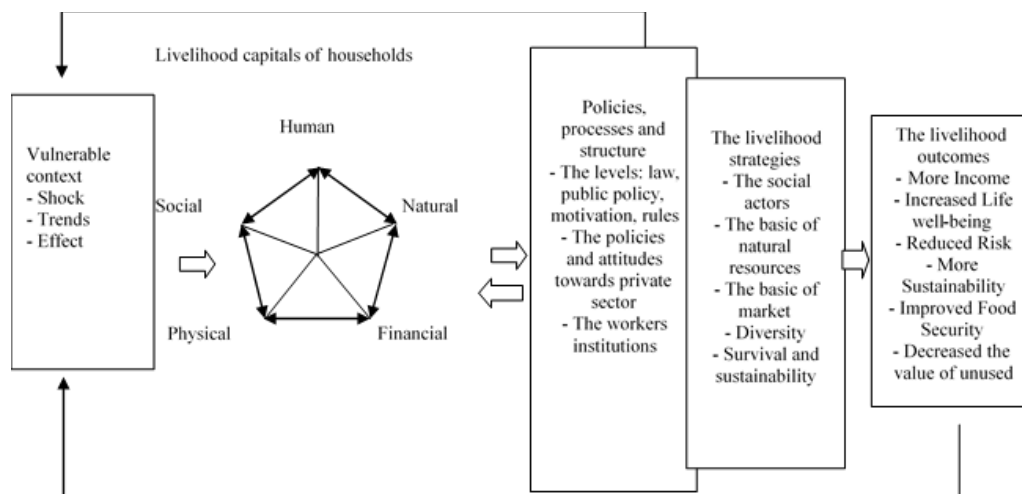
Livelihood capitals of households

Vulnerable context
- Shock
- Trends
- Effect

Human

Social

Natural

Physical

Financial

Policies, processes and structure
- The levels: law, public policy, motivation, rules
- The policies and attitudes towards private sector
- The workers institutions

The livelihood strategies
- The social actors
- The basic of natural resources
- The basic of market
- Diversity
- Survival and sustainability

The livelihood outcomes
- More Income
- Increased Life well-being
- Reduced Risk
- More Sustainability
- Improved Food Security
- Decreased the value of unused